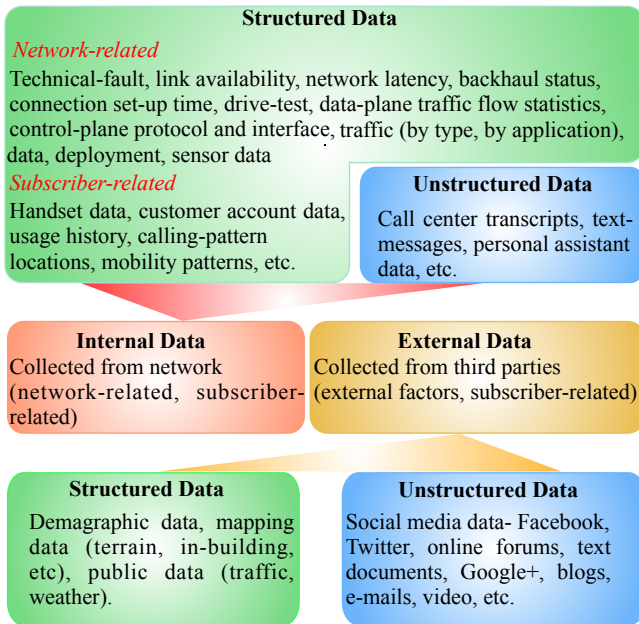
Structured Data

Network-related

Technical-fault, link availability, network latency, backhaul status, connection set-up time, drive-test, data-plane traffic flow statistics, control-plane protocol and interface, traffic (by type, by application), data, deployment, sensor data

Subscriber-related

Handset data, customer account data, usage history, calling-pattern locations, mobility patterns, etc.

Unstructured Data

Call center transcripts, text-messages, personal assistant data, etc.

Internal Data

Collected from network (network-related, subscriber-related)

External Data

Collected from third parties (external factors, subscriber-related)

Structured Data

Demagraphic data, mapping data (terrain, in-building, etc), public data (traffic, weather).

Unstructured Data

Social media data- Facebook, Twitter, online forums, text documents, Google+, blogs, e-mails, video, etc.